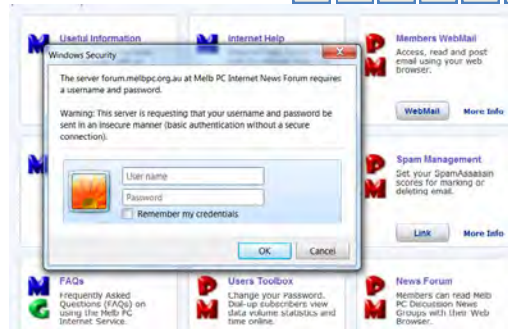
Useful Information

Internet Help

Members WebMail

Access, read and post email using your web browser.

WebMail

More Info

Windows Security

The server forum.melbpc.org.au at Melb PC Internet News Forum requires a username and password.

Warning: This server is requesting that your username and password be sent in an insecure manner (basic authentication without a secure connection).

User name

Password

Remember my credentials

OK

Cancel

Spam Management

Set your SpamAssassin scores for marking or deleting email.

Link

More Info

FAQs

Frequently Asked Questions (FAQs) on using the Melb PC Internet Service.

Users Toolbox

Change your Password. Dial-up subscribers view data volume statistics and time online.

News Forum

Members can read Melb PC Discussion News Groups with their Web Browser.